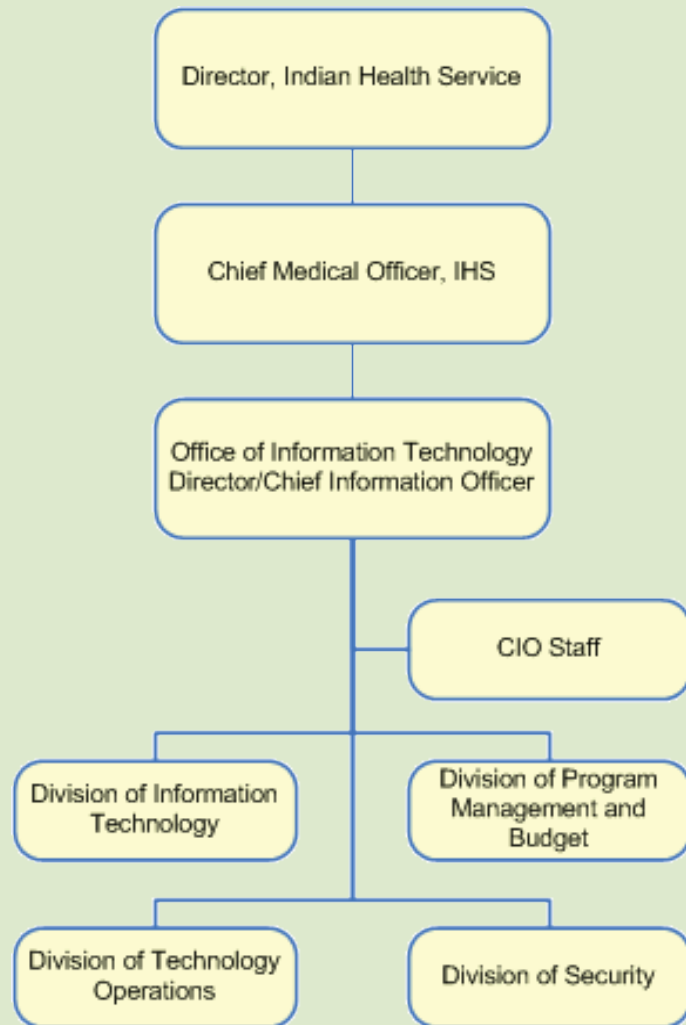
Director, Indian Health Service

Chief Medical Officer, IHS

Office of Information Technology Director/Chief Information Officer

CIO Staff

Division of Information Technology

Division of Program Management and Budget

Division of Technology Operations

Division of Security